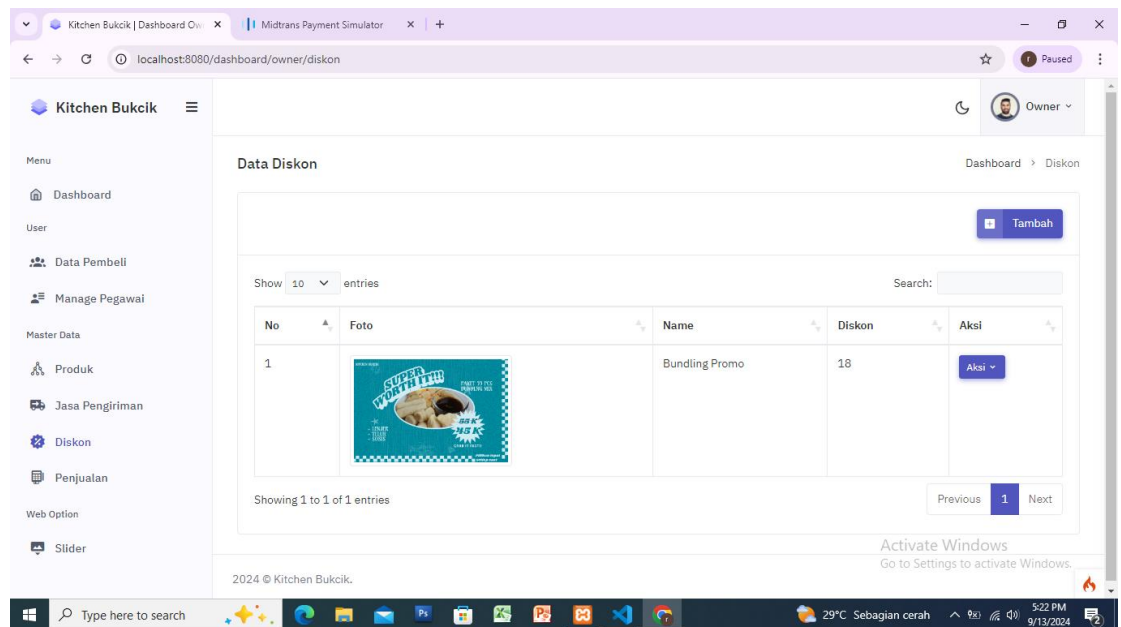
Kitchen Bukcik | Dashboard Ow ×
Midtrans Payment Simulator ×
+
localhost:8080/dashboard/owner/diskon
Paused

Kitchen Bukcik
Owner

Menu
Dashboard
User
Data Pembeli
Manage Pegawai
Master Data
Produk
Jasa Pengiriman
Diskon
Penjualan
Web Option
Slider

Data Diskon
Dashboard > Diskon

Tambah

Show 10 entries
Search:

| No | Foto | Name | Diskon | Aksi |
|---|---|---|---|---|
| 1 | SUPER WORTH IT!!! PAKET 33 PCS DUMPLING MIX 55 K 45 K | Bundling Promo | 18 | Aksi |

Showing 1 to 1 of 1 entries
Previous 1 Next

2024 © Kitchen Bukcik.

Activate Windows
Go to Settings to activate Windows.

Type here to search
29°C Sebagian cerah
5:22 PM
9/13/2024